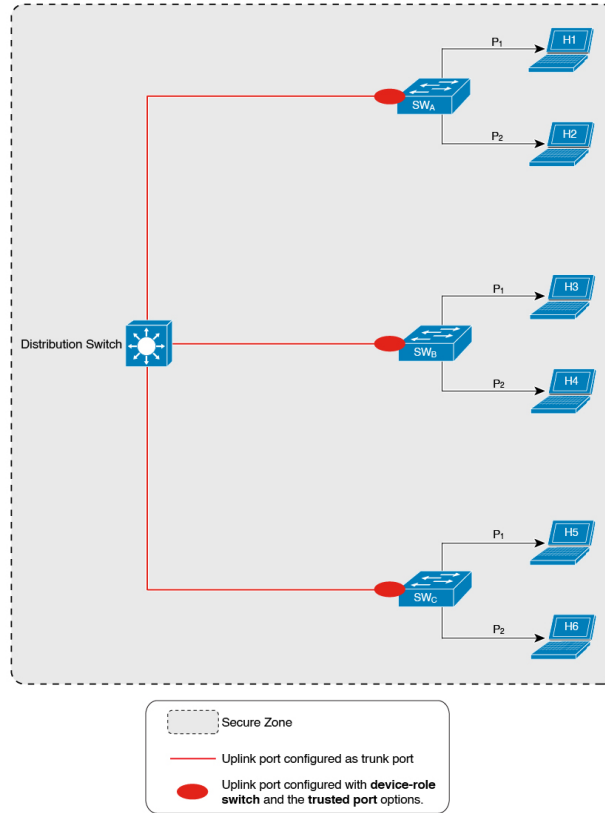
$P_1$
H1
$SW_A$
$P_2$
H2

$P_1$
H3
Distribution Switch
$SW_B$
$P_2$
H4

$P_1$
H5
$SW_C$
$P_2$
H6

Secure Zone

Uplink port configured as trunk port

Uplink port configured with **device-role switch** and the **trusted port** options.